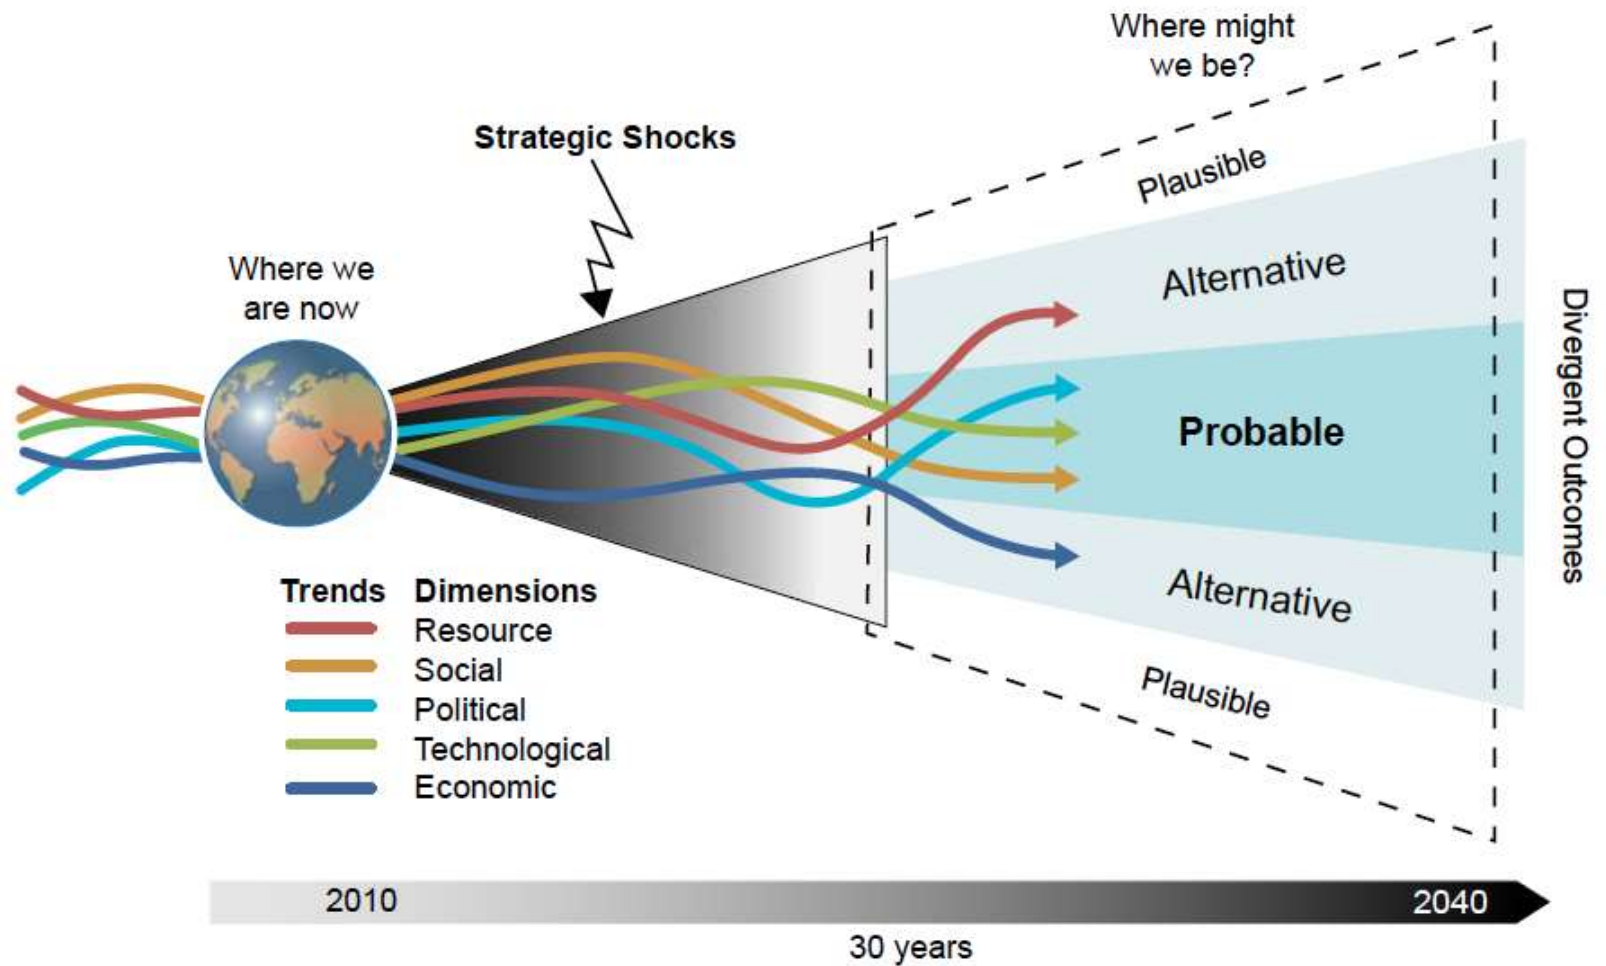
Where might we be?

Strategic Shocks

Plausible

Where we are now

Alternative

Probable

Divergent Outcomes

Alternative

Plausible

| Trends | Dimensions |
|---|---|
| | Resource |
| | Social |
| | Political |
| | Technological |
| | Economic |

2010

2040

30 years